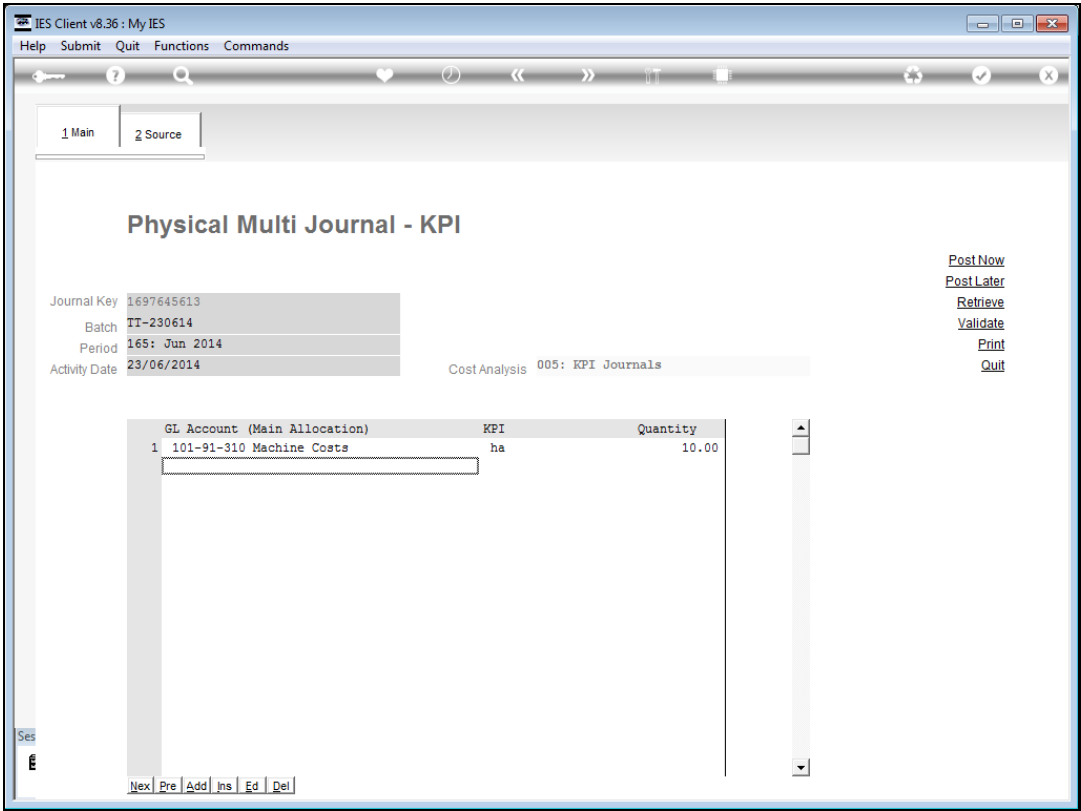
IES Client v8.36 : My IES

Help Submit Quit Functions Commands

1 Main
2 Source

Physical Multi Journal - KPI

Post Now
Post Later
Retrieve
Validate
Print
Quit

Journal Key 1697645613
Batch TT-230614
Period 165: Jun 2014
Activity Date 23/06/2014

Cost Analysis 005: KPI Journals

| | GL Account (Main Allocation) | KPI | Quantity |
|---|---|---|---|
| 1 | 101-91-310 Machine Costs | ha | 10.00 |

Ses

Nex Pre Add Ins Ed Del